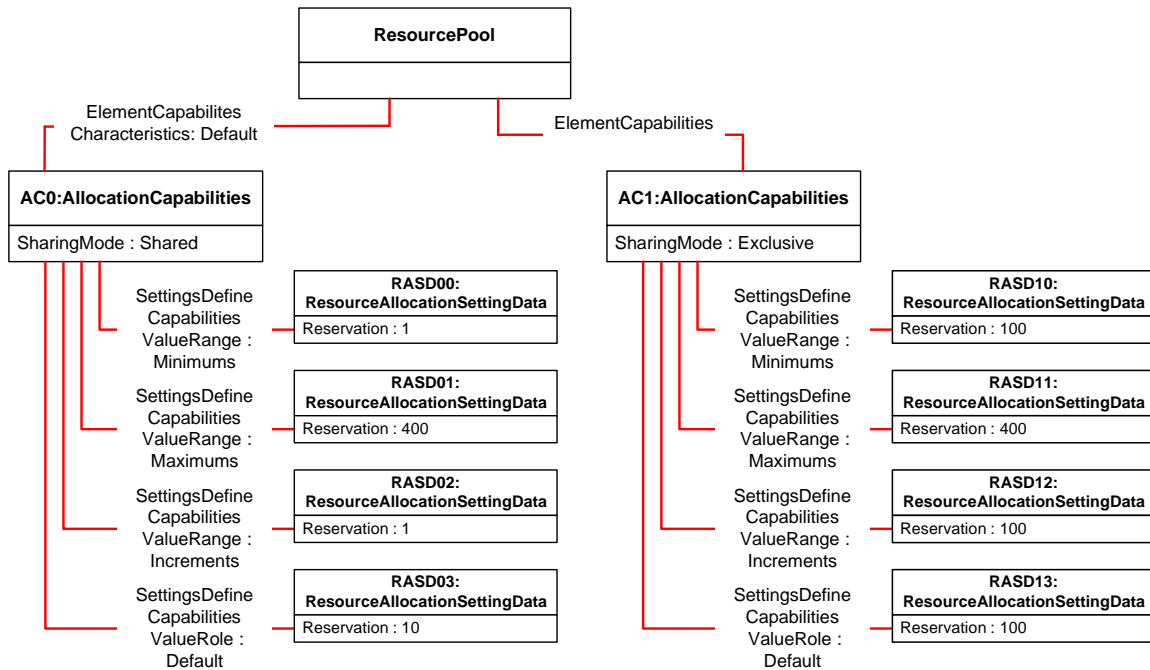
ResourcePool

ElementCapabilites Characteristics: Default

ElementCapabilities

AC0:AllocationCapabilities

SharingMode : Shared

AC1:AllocationCapabilities

SharingMode : Exclusive

SettingsDefine Capabilities ValueRange : Minimums

RASD00: ResourceAllocationSettingData

Reservation : 1

SettingsDefine Capabilities ValueRange : Maximums

RASD01: ResourceAllocationSettingData

Reservation : 400

SettingsDefine Capabilities ValueRange : Increments

RASD02: ResourceAllocationSettingData

Reservation : 1

SettingsDefine Capabilities ValueRole : Default

RASD03: ResourceAllocationSettingData

Reservation : 10

SettingsDefine Capabilities ValueRange : Minimums

RASD10: ResourceAllocationSettingData

Reservation : 100

SettingsDefine Capabilities ValueRange : Maximums

RASD11: ResourceAllocationSettingData

Reservation : 400

SettingsDefine Capabilities ValueRange : Increments

RASD12: ResourceAllocationSettingData

Reservation : 100

SettingsDefine Capabilities ValueRole : Default

RASD13: ResourceAllocationSettingData

Reservation : 100